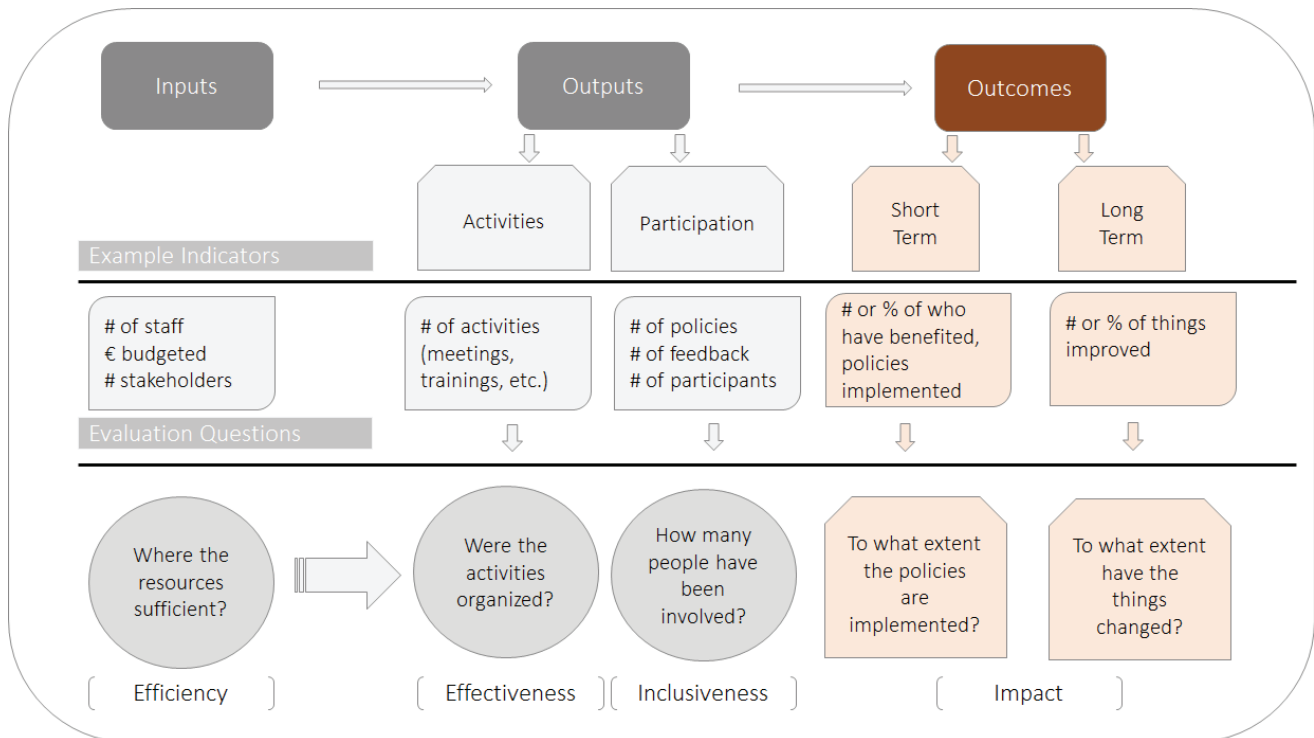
Inputs

Outputs

Outcomes

Activities

Participation

Short Term

Long Term

Example Indicators

# of staff
€ budgeted
# stakeholders

# of activities (meetings, trainings, etc.)

# of policies
# of feedback
# of participants

# or % of who have benefited, policies implemented

# or % of things improved

Evaluation Questions

Where the resources sufficient?

Were the activities organized?

How many people have been involved?

To what extent the policies are implemented?

To what extent have the things changed?

Efficiency

Effectiveness

Inclusiveness

Impact